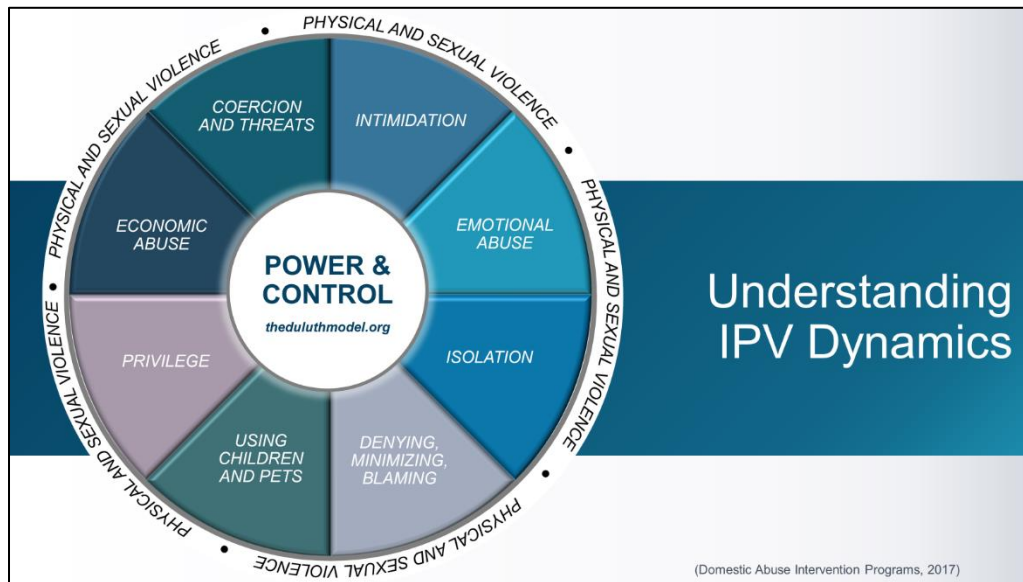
PHYSICAL AND SEXUAL VIOLENCE • PHYSICAL AND SEXUAL VIOLENCE • PHYSICAL AND SEXUAL VIOLENCE • PHYSICAL AND SEXUAL VIOLENCE • PHYSICAL AND SEXUAL VIOLENCE •

COERCION AND THREATS

INTIMIDATION

ECONOMIC ABUSE

EMOTIONAL ABUSE

POWER & CONTROL

theduluthmodel.org

PRIVILEGE

ISOLATION

USING CHILDREN AND PETS

DENYING, MINIMIZING, BLAMING

Understanding IPV Dynamics

(Domestic Abuse Intervention Programs, 2017)